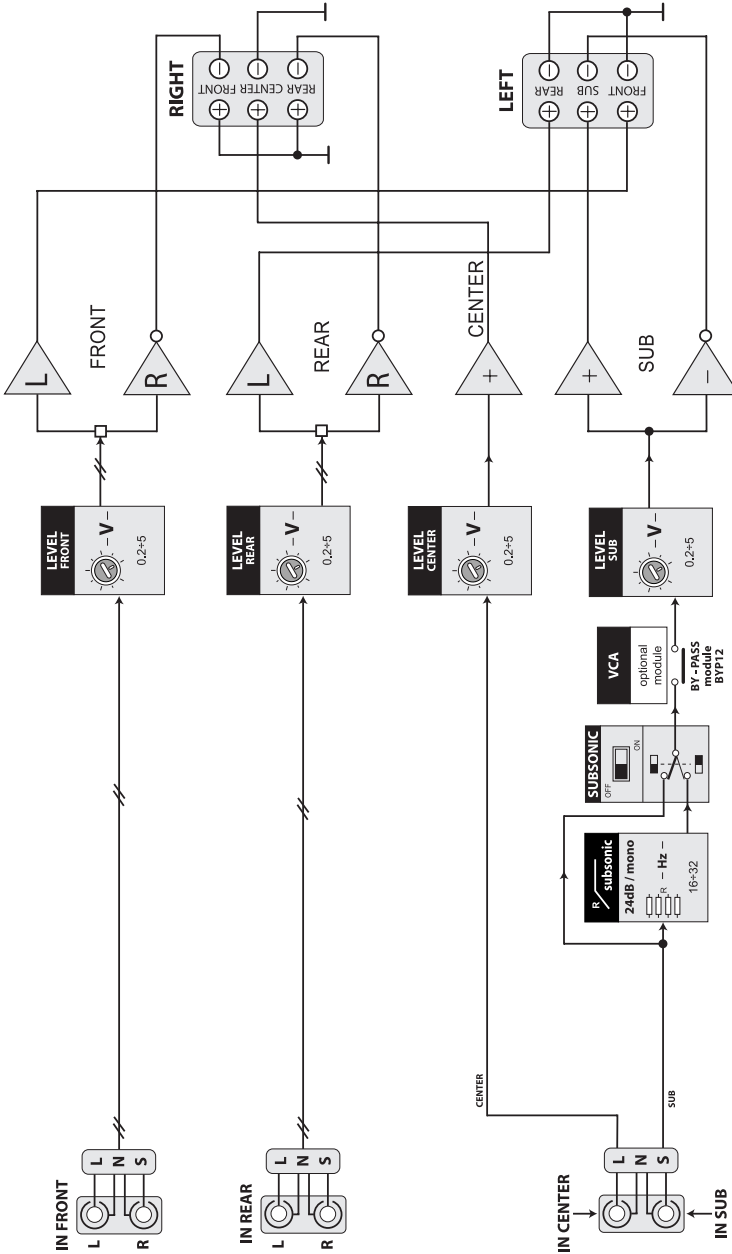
IN FRONT
L
R
L
N
S

IN REAR
L
R
L
N
S

IN CENTER
IN SUB
L
N
S

CENTER
SUB

LEVEL FRONT
– V –
0.2÷5

LEVEL REAR
– V –
0.2÷5

LEVEL CENTER
– V –
0.2÷5

LEVEL SUB
– V –
0.2÷5

R subsonic
24dB / mono
R
– Hz –
16÷32

SUBSONIC
OFF
ON

VCA
optional module

BY - PASS module BYP12

FRONT
L
R

REAR
L
R

CENTER
+

SUB
+
–

RIGHT
REAR CENTER FRONT

LEFT
REAR SUB FRONT